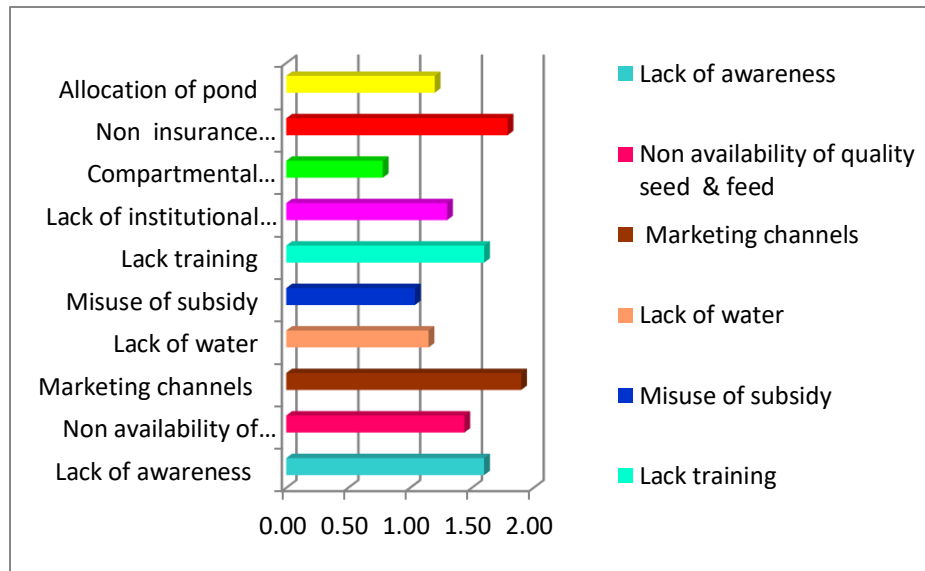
Allocation of pond
Non insurance…
Compartmental…
Lack of institutional…
Lack training
Misuse of subsidy
Lack of water
Marketing channels
Non availability of…
Lack of awareness

0.00 0.50 1.00 1.50 2.00

Lack of awareness
Non availability of quality seed & feed
Marketing channels
Lack of water
Misuse of subsidy
Lack training